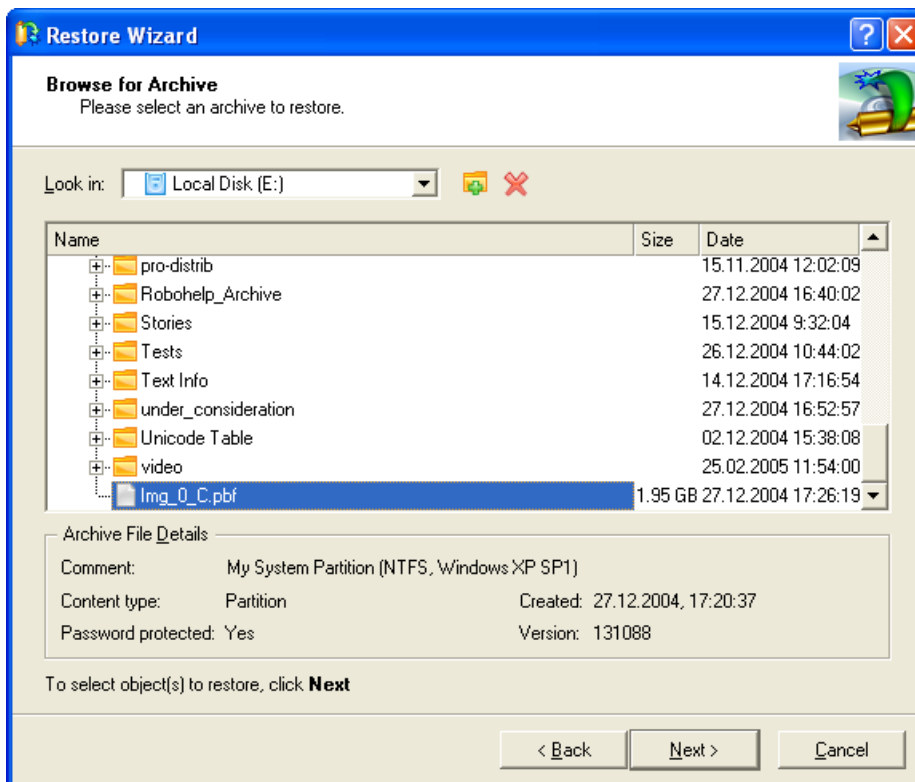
Restore Wizard

Browse for Archive
Please select an archive to restore.

Look in: Local Disk (E:)

| Name | Size | Date |
|---|---|---|
| pro-distrib | | 15.11.2004 12:02:09 |
| Robohelp_Archive | | 27.12.2004 16:40:02 |
| Stories | | 15.12.2004 9:32:04 |
| Tests | | 26.12.2004 10:44:02 |
| Text Info | | 14.12.2004 17:16:54 |
| under_consideration | | 27.12.2004 16:52:57 |
| Unicode Table | | 02.12.2004 15:38:08 |
| video | | 25.02.2005 11:54:00 |
| Img_0_C.pbf | 1.95 GB | 27.12.2004 17:26:19 |

Archive File Details
Comment: My System Partition (NTFS, Windows XP SP1)
Content type: Partition
Created: 27.12.2004, 17:20:37
Password protected: Yes
Version: 131088

To select object(s) to restore, click **Next**

< Back | Next > | Cancel